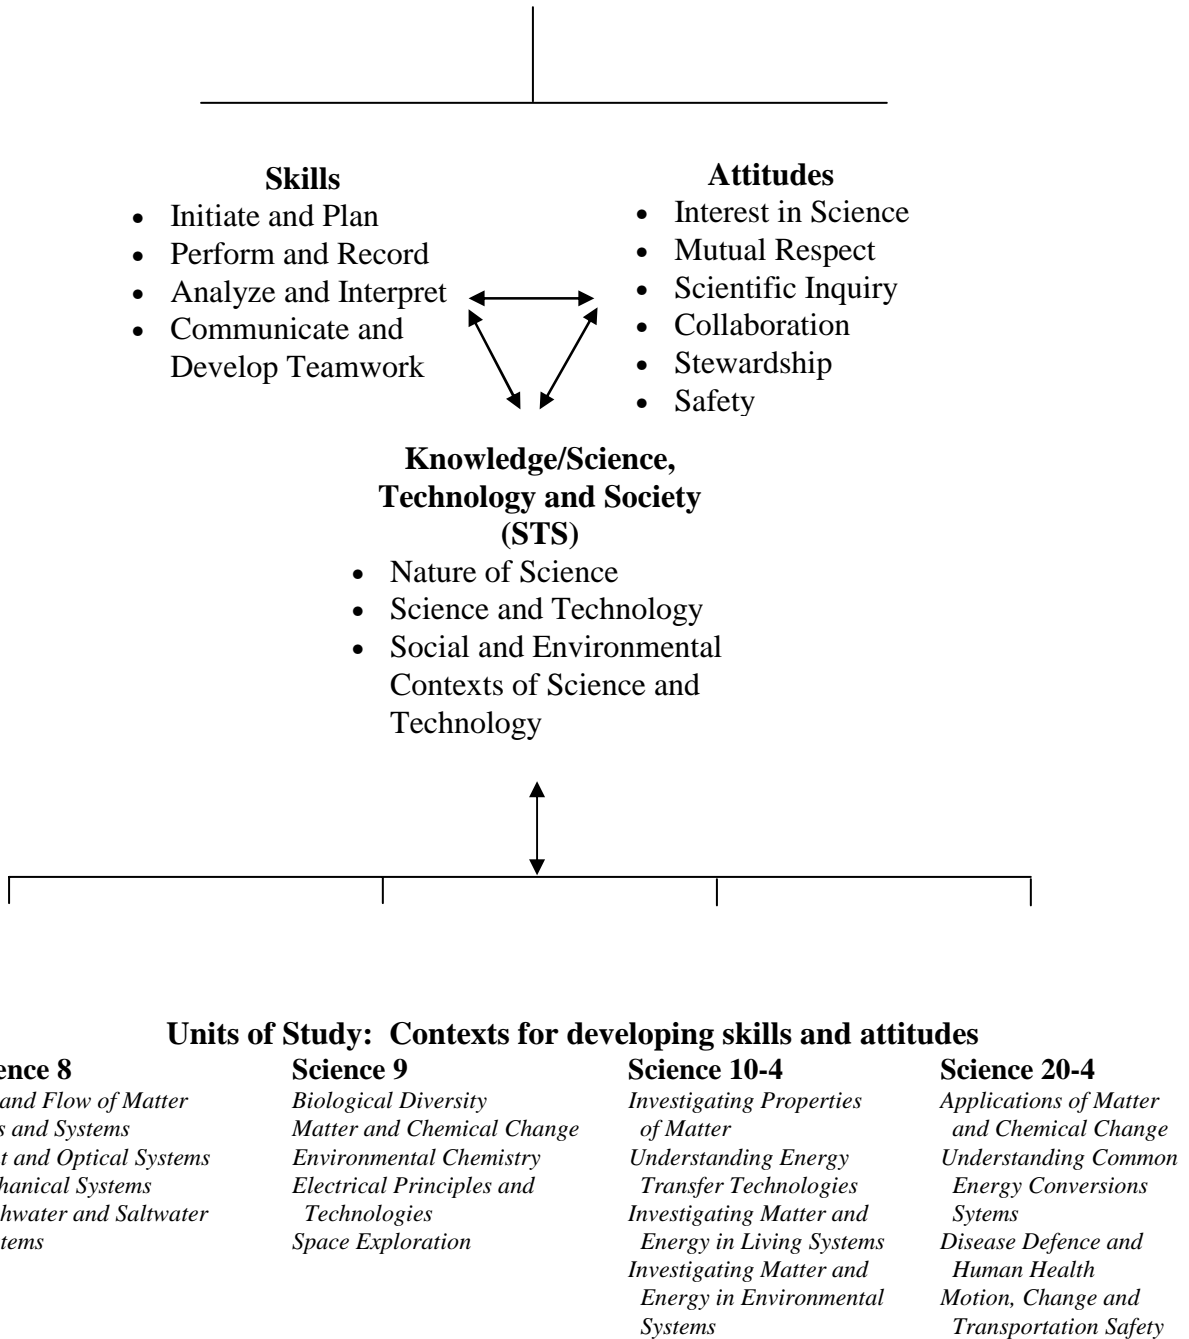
**Skills**
- Initiate and Plan
- Perform and Record
- Analyze and Interpret
- Communicate and Develop Teamwork

**Attitudes**
- Interest in Science
- Mutual Respect
- Scientific Inquiry
- Collaboration
- Stewardship
- Safety

**Knowledge/Science, Technology and Society (STS)**
- Nature of Science
- Science and Technology
- Social and Environmental Contexts of Science and Technology

**Units of Study: Contexts for developing skills and attitudes**

**ence 8**
*and Flow of Matter*
*s and Systems*
*t and Optical Systems*
*hanical Systems*
*hwater and Saltwater*
*tems*

**Science 9**
*Biological Diversity*
*Matter and Chemical Change*
*Environmental Chemistry*
*Electrical Principles and Technologies*
*Space Exploration*

**Science 10-4**
*Investigating Properties of Matter*
*Understanding Energy Transfer Technologies*
*Investigating Matter and Energy in Living Systems*
*Investigating Matter and Energy in Environmental Systems*

**Science 20-4**
*Applications of Matter and Chemical Change*
*Understanding Common Energy Conversions Sytems*
*Disease Defence and Human Health*
*Motion, Change and Transportation Safety*